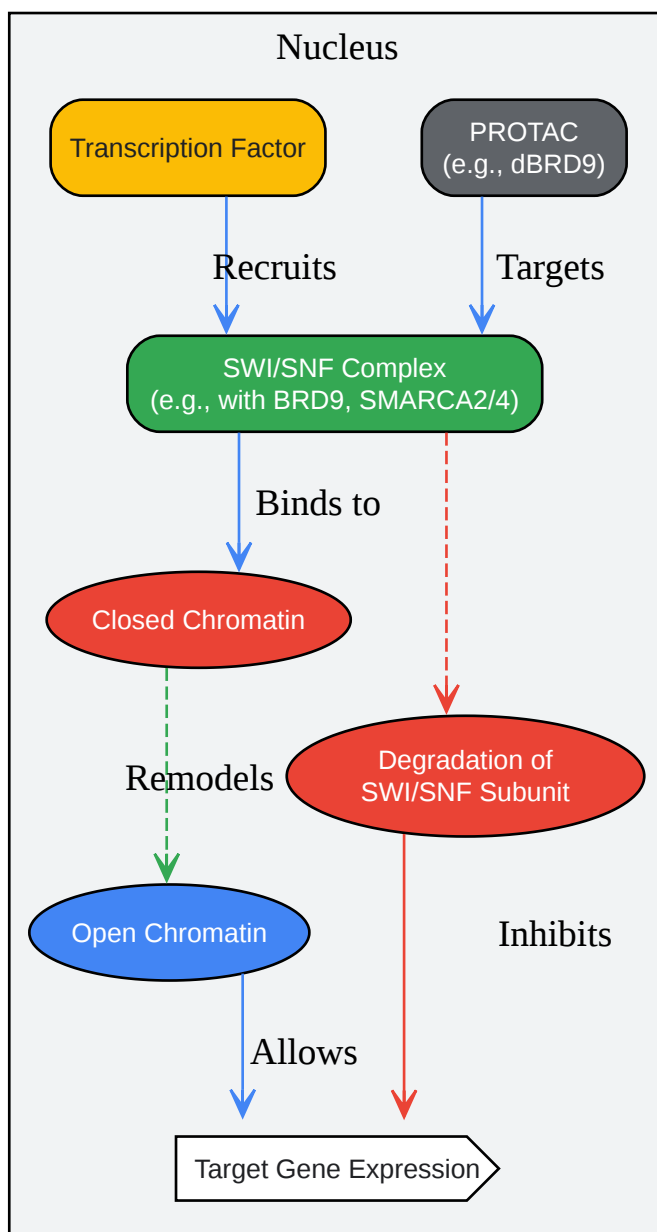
Nucleus

Transcription Factor

PROTAC
(e.g., dBRD9)

Recruits

Targets

SWI/SNF Complex
(e.g., with BRD9, SMARCA2/4)

Binds to

Closed Chromatin

Degradation of
SWI/SNF Subunit

Remodels

Open Chromatin

Inhibits

Allows

Target Gene Expression